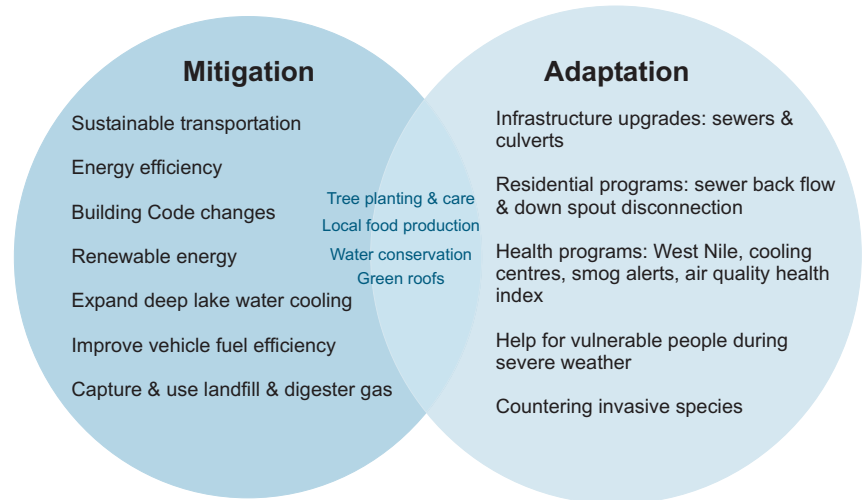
Mitigation

Sustainable transportation

Energy efficiency

Building Code changes

Renewable energy

Expand deep lake water cooling

Improve vehicle fuel efficiency

Capture & use landfill & digester gas

Tree planting & care

Local food production

Water conservation

Green roofs

Adaptation

Infrastructure upgrades: sewers & culverts

Residential programs: sewer back flow & down spout disconnection

Health programs: West Nile, cooling centres, smog alerts, air quality health index

Help for vulnerable people during severe weather

Countering invasive species